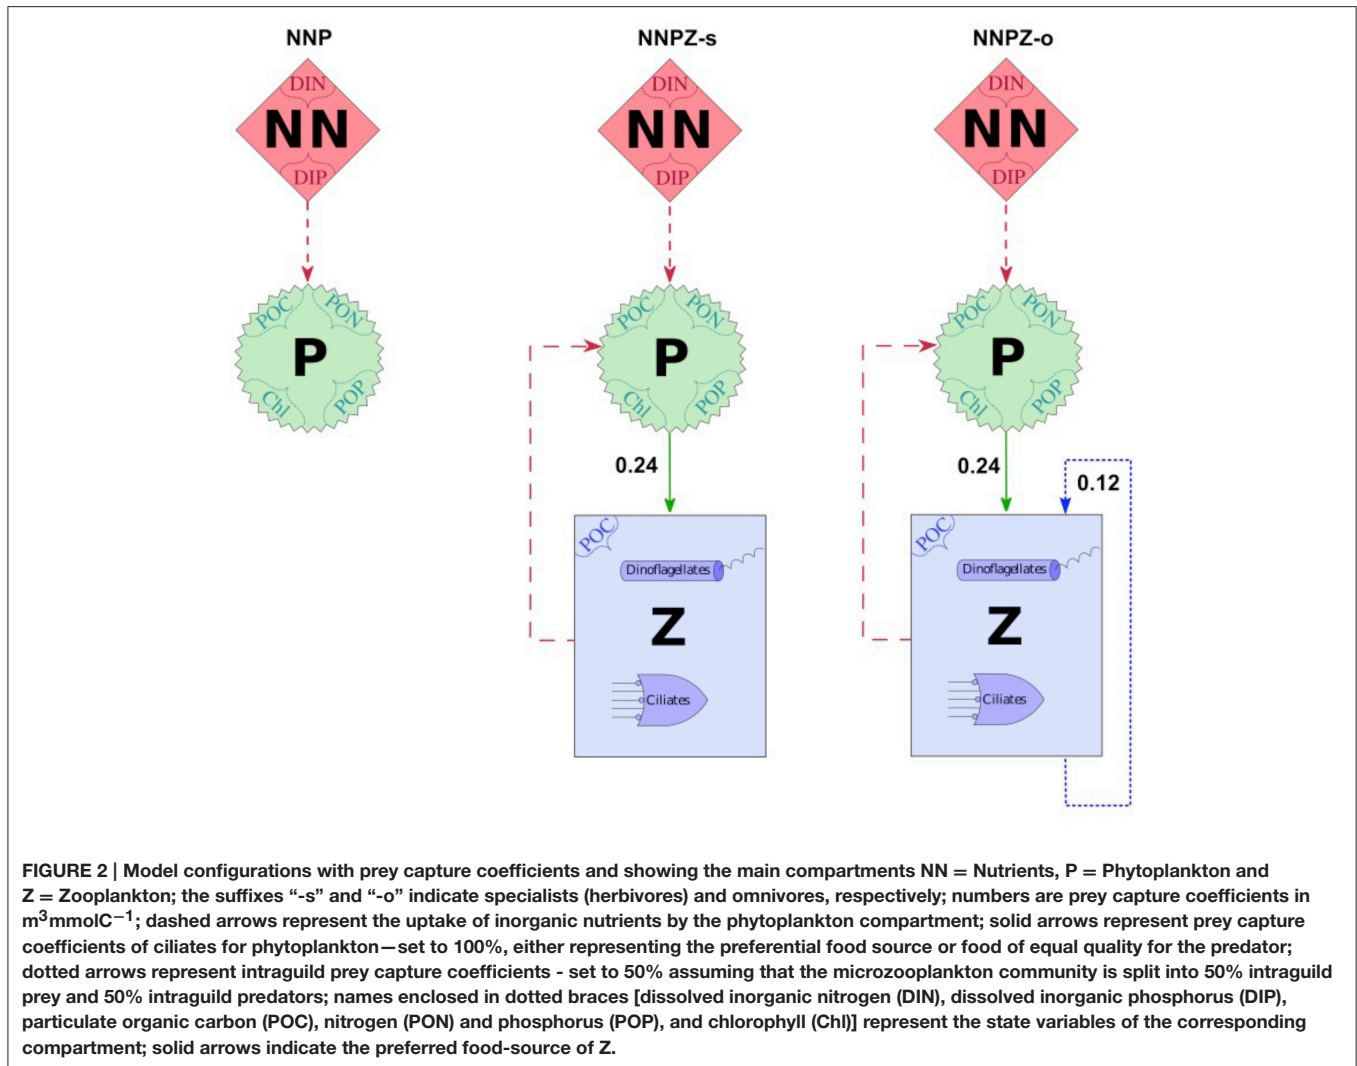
NNP

DIN
NN
DIP

POC
PON
P
Chl
POP

NNPZ-s

DIN
NN
DIP

POC
PON
P
Chl
POP

0.24

POC
Dinoflagellates
Z
Ciliates

NNPZ-o

DIN
NN
DIP

POC
PON
P
Chl
POP

0.24

0.12

POC
Dinoflagellates
Z
Ciliates

FIGURE 2 | Model configurations with prey capture coefficients and showing the main compartments NN = Nutrients, P = Phytoplankton and Z = Zooplankton; the suffixes "-s" and "-o" indicate specialists (herbivores) and omnivores, respectively; numbers are prey capture coefficients in $m^3mmolC^{-1}$; dashed arrows represent the uptake of inorganic nutrients by the phytoplankton compartment; solid arrows represent prey capture coefficients of ciliates for phytoplankton—set to 100%, either representing the preferential food source or food of equal quality for the predator; dotted arrows represent intraguild prey capture coefficients - set to 50% assuming that the microzooplankton community is split into 50% intraguild prey and 50% intraguild predators; names enclosed in dotted braces [dissolved inorganic nitrogen (DIN), dissolved inorganic phosphorus (DIP), particulate organic carbon (POC), nitrogen (PON) and phosphorus (POP), and chlorophyll (Chl)] represent the state variables of the corresponding compartment; solid arrows indicate the preferred food-source of Z.